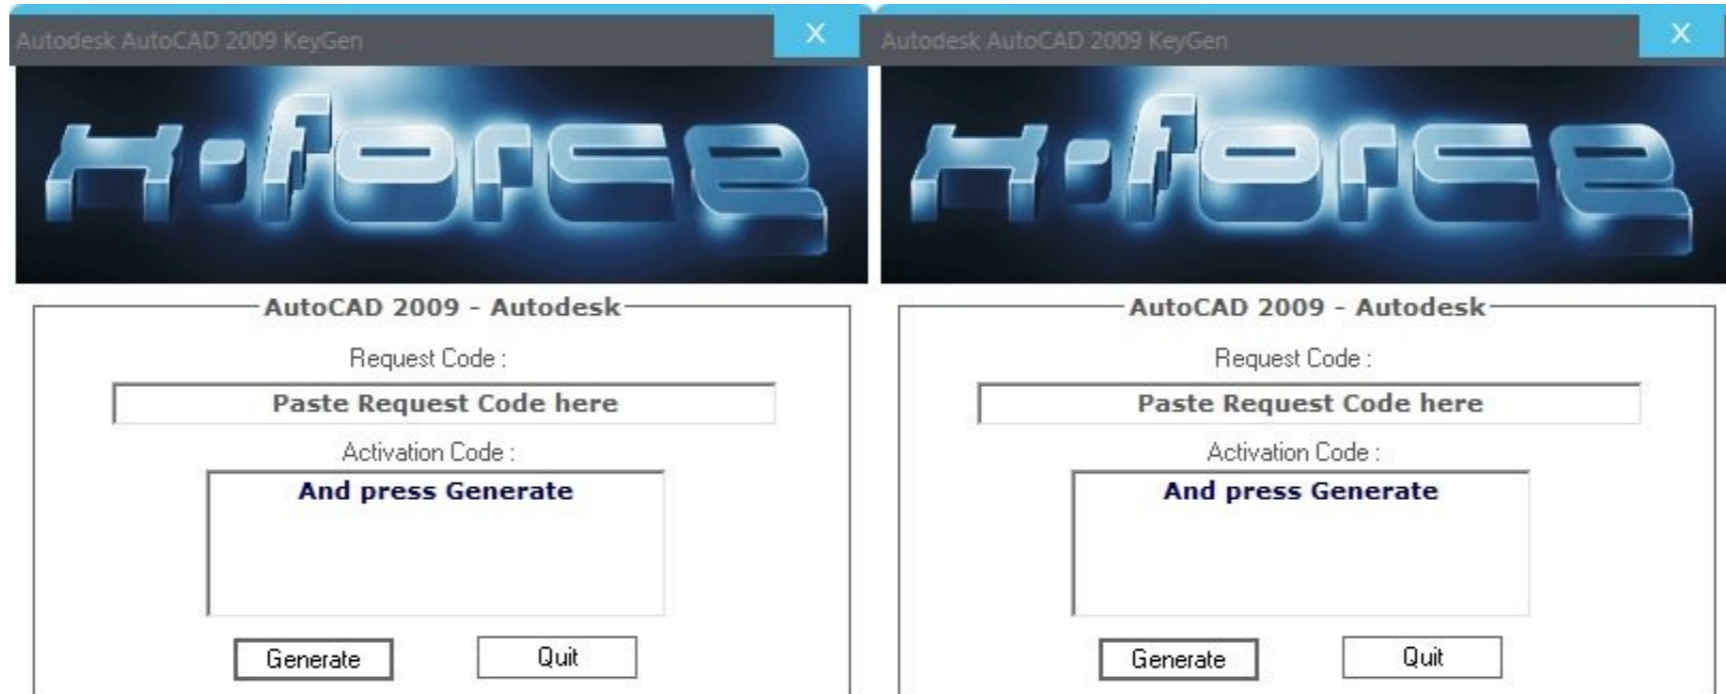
Autodesk AutoCAD 2009 KeyGen
X
X-force
AutoCAD 2009 - Autodesk
Request Code :
Paste Request Code here
Activation Code :
And press Generate
Generate
Quit

Autodesk AutoCAD 2009 KeyGen
X
X-force
AutoCAD 2009 - Autodesk
Request Code :
Paste Request Code here
Activation Code :
And press Generate
Generate
Quit